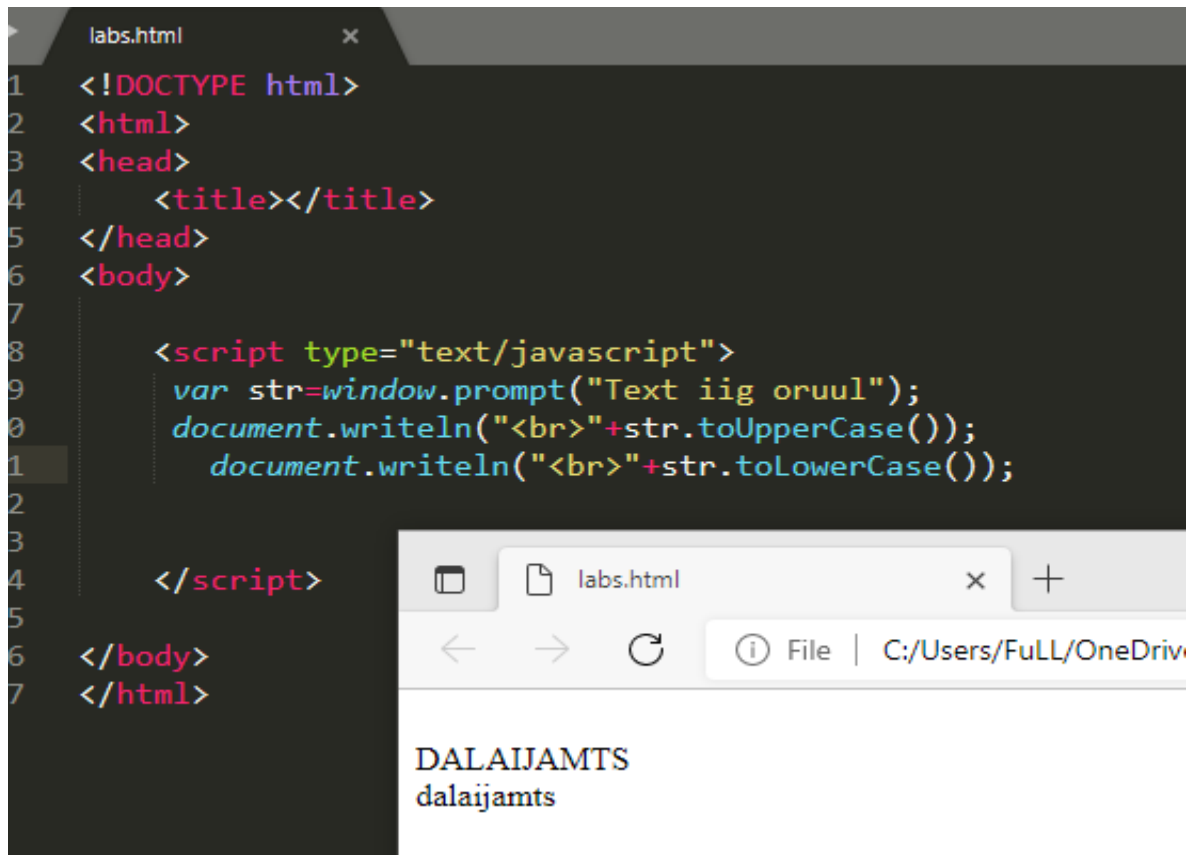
labs.html ×

1 <!DOCTYPE html>
2 <html>
3 <head>
4 <title></title>
5 </head>
6 <body>
7
8 <script type="text/javascript">
9 var str=window.prompt("Text iig oruul");
0 document.writeln("<br>"+str.toUpperCase());
1 document.writeln("<br>"+str.toLowerCase());
2
3
4 </script>
5
6 </body>
7 </html>

labs.html × +

File | C:/Users/FuLL/OneDrive

DALAIJAMTS
dalaijamts